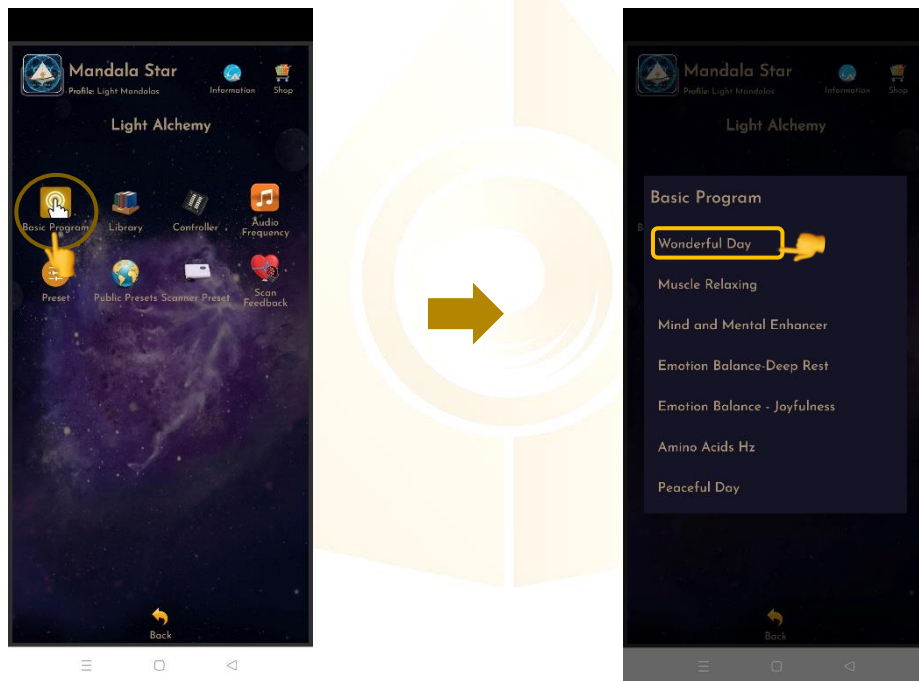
Mandala Star
Profile: Light Mandalas
Information
Shop
Light Alchemy
Basic Program
Library
Controller
Audio Frequency
Preset
Public Presets
Scanner Preset
Scan Feedback
Back

Mandala Star
Profile: Light Mandalas
Information
Shop
Light Alchemy
Basic Program
Wonderful Day
Muscle Relaxing
Mind and Mental Enhancer
Emotion Balance-Deep Rest
Emotion Balance - Joyfulness
Amino Acids Hz
Peaceful Day
Back